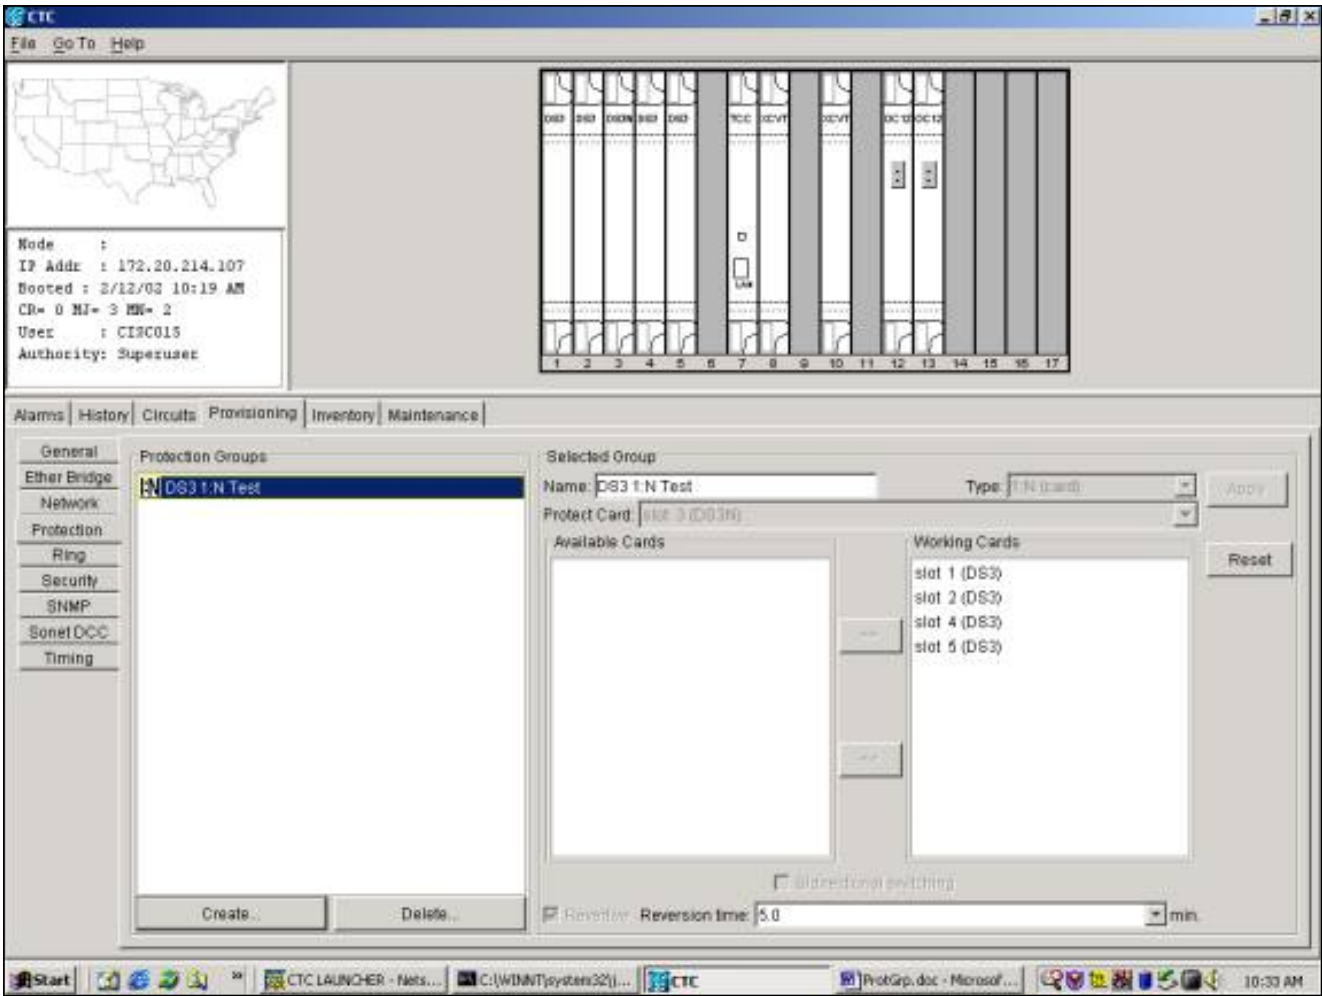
CTC

File Go To Help

DS3 DS3 DS3N DS3 DS3 TCC XCVT XCVT OC12 OC12

LAN

1 2 3 4 5 6 7 8 9 10 11 12 13 14 15 16 17

Node :
IP Addr : 172.20.214.107
Booted : 2/12/02 10:19 AM
CR= 0 MJ= 3 MN= 2
User : CISCO15
Authority: Superuser

Alarms | History | Circuits | Provisioning | Inventory | Maintenance

General
Ether Bridge
Network
Protection
Ring
Security
SNMP
Sonet DCC
Timing

Protection Groups

DS3 1:N Test

Create...
Delete...

Selected Group

Name: DS3 1:N Test

Type: 1:N (card)

Apply

Protect Card: slot 3 (DS3N)

Available Cards

Working Cards

slot 1 (DS3)
slot 2 (DS3)
slot 4 (DS3)
slot 5 (DS3)

Reset

<-

->

Bidirectional switching

Revertive Reversion time: 5.0 min.

Start CTC LAUNCHER - Nets... C:\WINNT\system32\... CTC ProtGrp.doc - Microsof... 10:33 AM